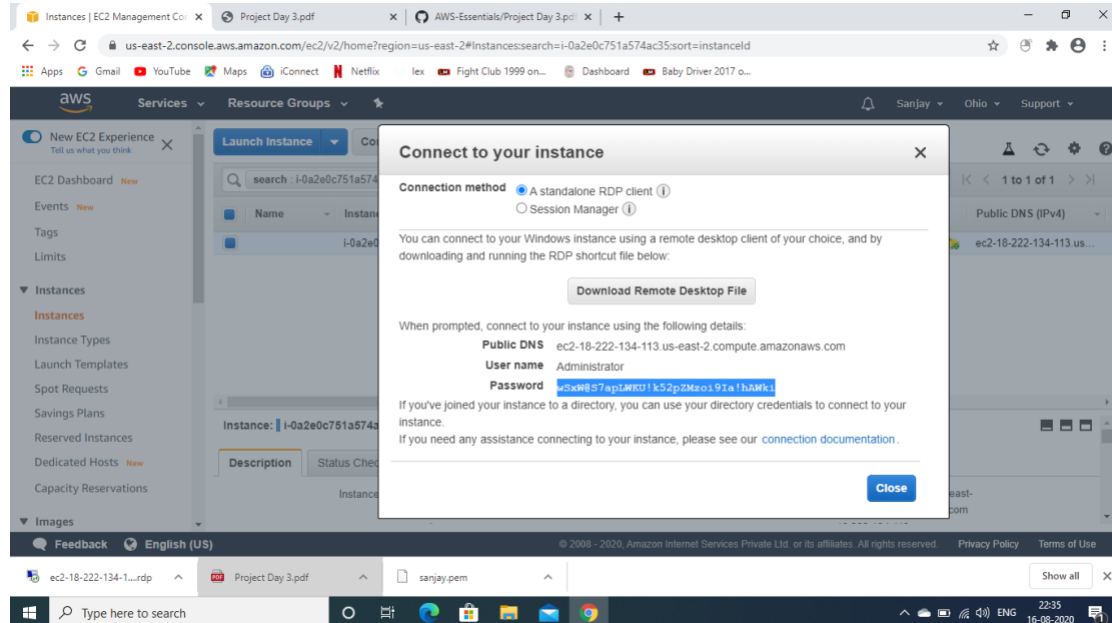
Instances | EC2 Management Co ×
Project Day 3.pdf ×
AWS-Essentials/Project Day 3.pdf ×
+

us-east-2.console.aws.amazon.com/ec2/v2/home?region=us-east-2#Instances:search=i-0a2e0c751a574ac35;sort=instanceId

Apps Gmail YouTube Maps iConnect Netflix lex Fight Club 1999 on... Dashboard Baby Driver 2017 o...

aws Services Resource Groups Sanjay Ohio Support

New EC2 Experience
Tell us what you think

EC2 Dashboard New
Events New
Tags
Limits
▼ Instances
Instances
Instance Types
Launch Templates
Spot Requests
Savings Plans
Reserved Instances
Dedicated Hosts New
Capacity Reservations
▼ Images

Launch Instance
search : i-0a2e0c751a574
Name Instance
i-0a2e0
1 to 1 of 1
Public DNS (IPv4)
ec2-18-222-134-113.us...
Instance: i-0a2e0c751a574a
Description Status Chec
Instance
east-
com

Connect to your instance ×

Connection method A standalone RDP client
Session Manager

You can connect to your Windows instance using a remote desktop client of your choice, and by downloading and running the RDP shortcut file below:

Download Remote Desktop File

When prompted, connect to your instance using the following details:
Public DNS ec2-18-222-134-113.us-east-2.compute.amazonaws.com
User name Administrator
Password wSxW@S7apLWKU!k52pZMzoi9Ia!hAWki
If you've joined your instance to a directory, you can use your directory credentials to connect to your instance.
If you need any assistance connecting to your instance, please see our connection documentation.

Close

Feedback English (US)
© 2008 - 2020, Amazon Internet Services Private Ltd. or its affiliates. All rights reserved.
Privacy Policy Terms of Use

ec2-18-222-134-1....rdp
Project Day 3.pdf
sanjay.pem
Show all

Type here to search
ENG 22:35 16-08-2020